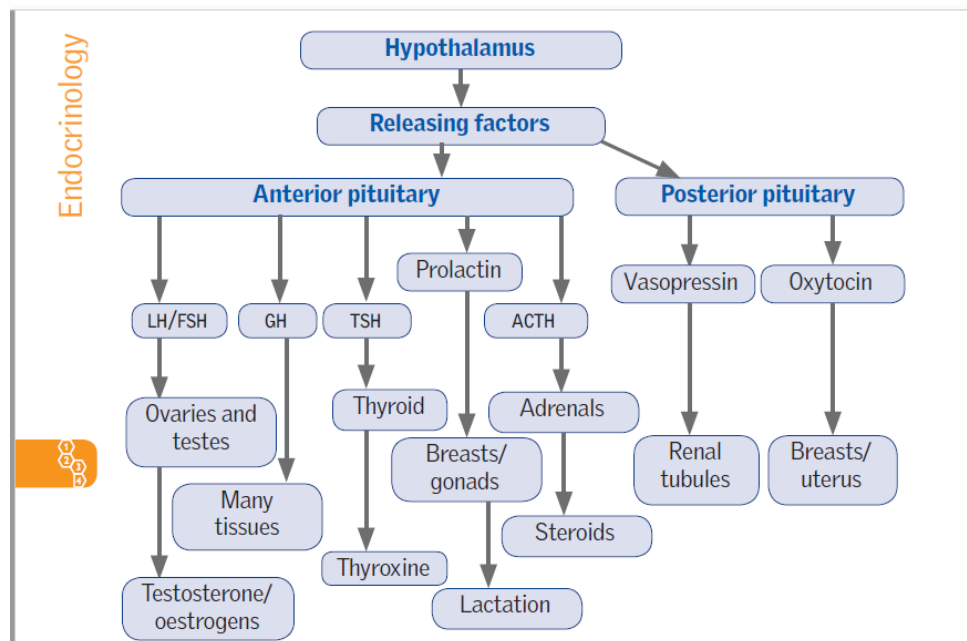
Endocrinology

Hypothalamus

Releasing factors

Anterior pituitary

Posterior pituitary

Prolactin

Vasopressin

Oxytocin

LH/FSH

GH

TSH

ACTH

Ovaries and testes

Thyroid

Adrenals

Breasts/ gonads

Renal tubules

Breasts/ uterus

Many tissues

Steroids

Thyroxine

Testosterone/ oestrogens

Lactation

1 2 3 4